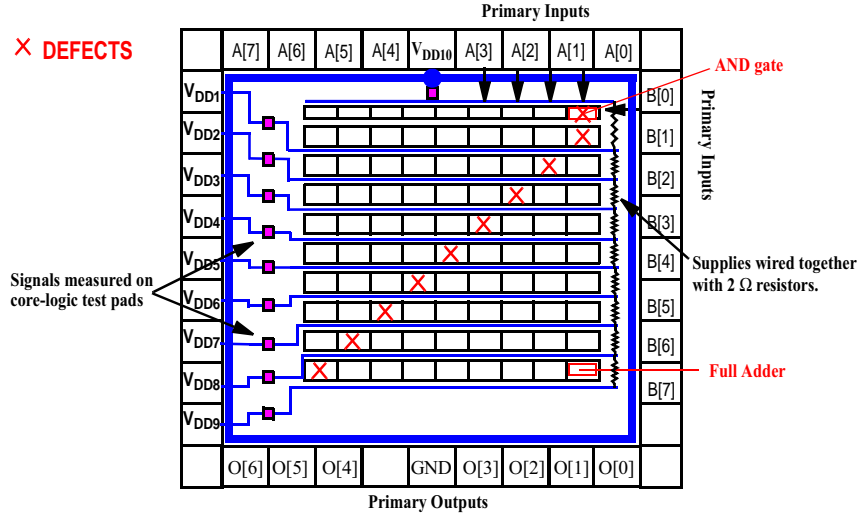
Primary Inputs

× DEFECTS

A[7] A[6] A[5] A[4] $V_{DD10}$ A[3] A[2] A[1] A[0]

AND gate

$V_{DD1}$
$V_{DD2}$
$V_{DD3}$
$V_{DD4}$
$V_{DD5}$
$V_{DD6}$
$V_{DD7}$
$V_{DD8}$
$V_{DD9}$

B[0]
B[1]
B[2]
B[3]
B[4]
B[5]
B[6]
B[7]

Primary Inputs

Signals measured on core-logic test pads

Supplies wired together with 2 Ω resistors.

Full Adder

O[6] O[5] O[4] GND O[3] O[2] O[1] O[0]

Primary Outputs